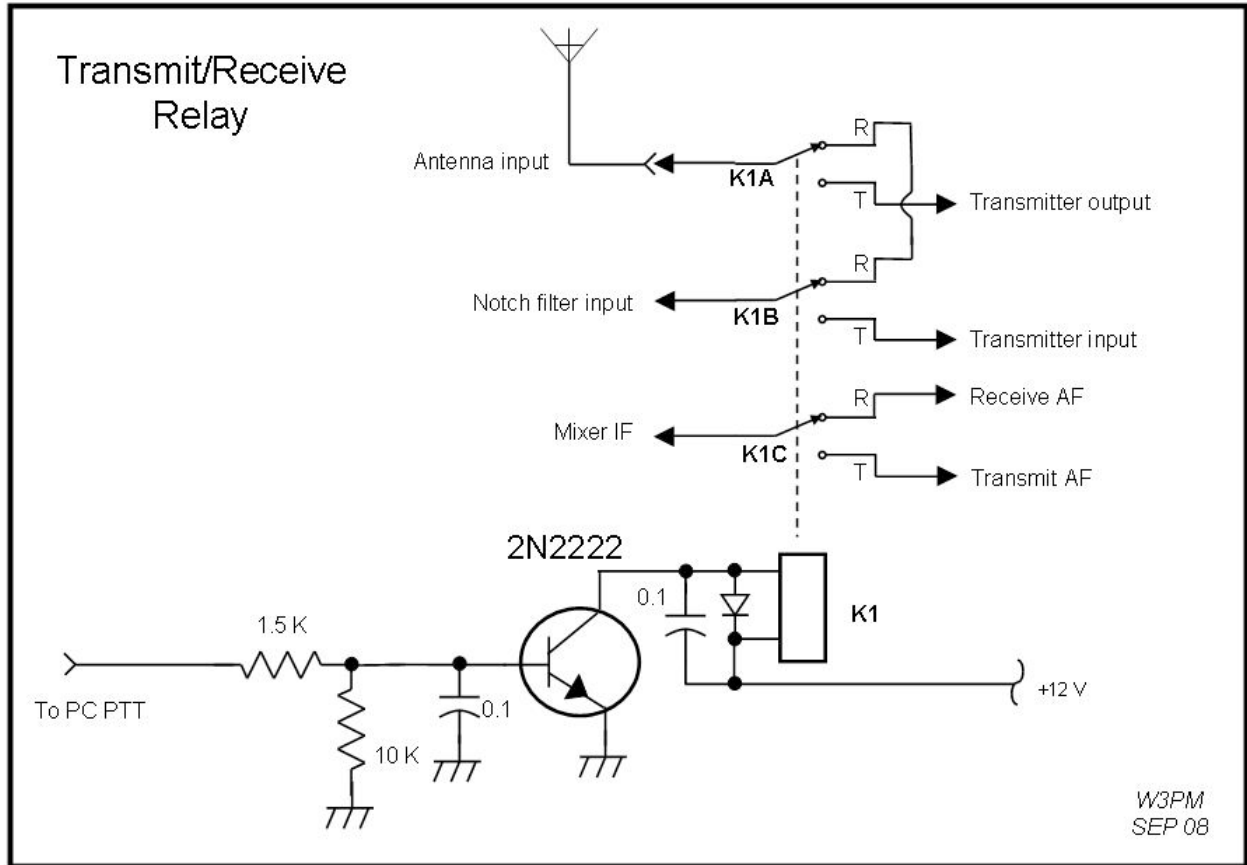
Transmit/Receive Relay

Antenna input

K1A

R

T

Transmitter output

R

Notch filter input

K1B

T

Transmitter input

R

Receive AF

Mixer IF

K1C

T

Transmit AF

2N2222

0.1

K1

1.5 K

To PC PTT

10 K

0.1

+12 V

W3PM
SEP 08